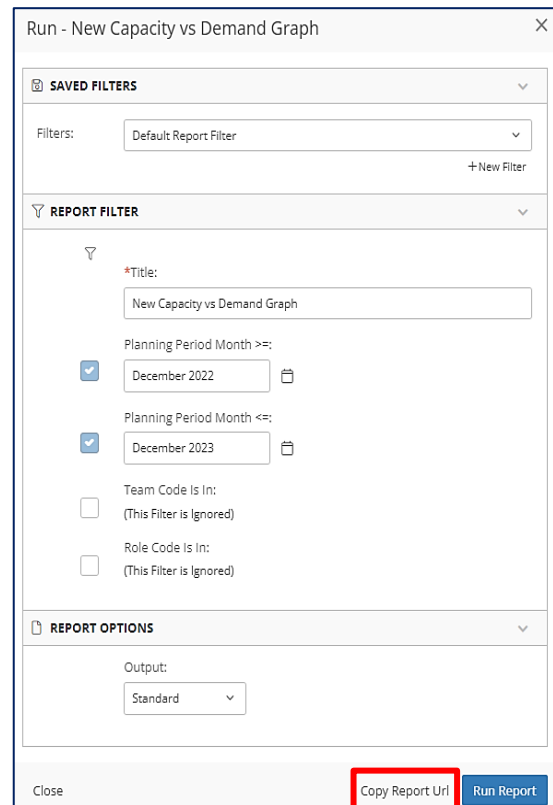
Run - New Capacity vs Demand Graph

×

SAVED FILTERS

Filters: Default Report Filter

+New Filter

REPORT FILTER

*Title:

New Capacity vs Demand Graph

Planning Period Month >=:

December 2022

Planning Period Month <=:

December 2023

Team Code Is In:

(This Filter is Ignored)

Role Code Is In:

(This Filter is Ignored)

REPORT OPTIONS

Output:

Standard

Close

Copy Report Url

Run Report